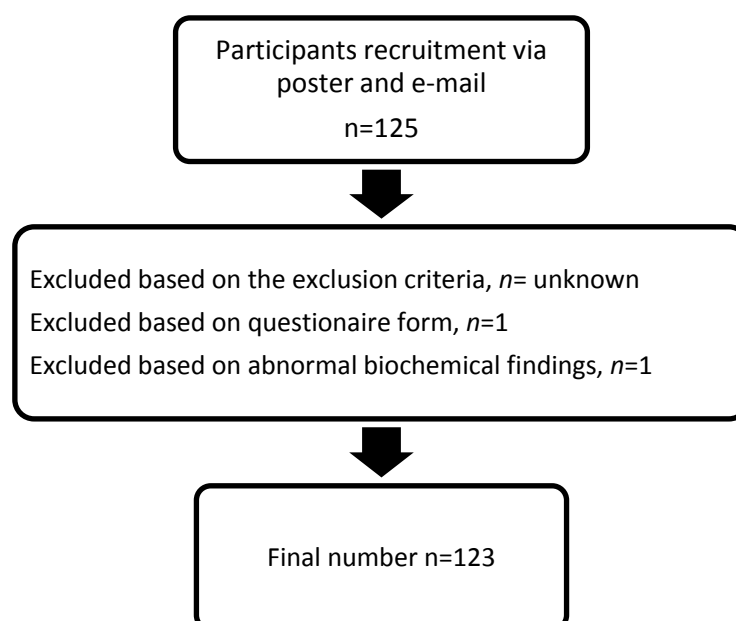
Participants recruitment via poster and e-mail

n=125

Excluded based on the exclusion criteria, *n*= unknown

Excluded based on questionaire form, *n*=1

Excluded based on abnormal biochemical findings, *n*=1

Final number n=123